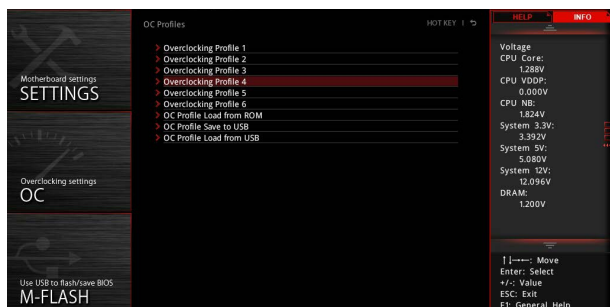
Motherboard settings
SETTINGS

Overclocking settings
OC

Use USB to flash/save BIOS
M-FLASH

OC Profiles

HOT KEY | ⮌

Overclocking Profile 1
Overclocking Profile 2
Overclocking Profile 3
Overclocking Profile 4
Overclocking Profile 5
Overclocking Profile 6
OC Profile Load from ROM
OC Profile Save to USB
OC Profile Load from USB

HELP
INFO

Voltage
CPU Core:
1.288V
CPU VDDP:
0.000V
CPU NB:
1.824V
System 3.3V:
3.392V
System 5V:
5.080V
System 12V:
12.096V
DRAM:
1.200V

↑↓→←: Move
Enter: Select
+/-: Value
ESC: Exit
F1: General Help